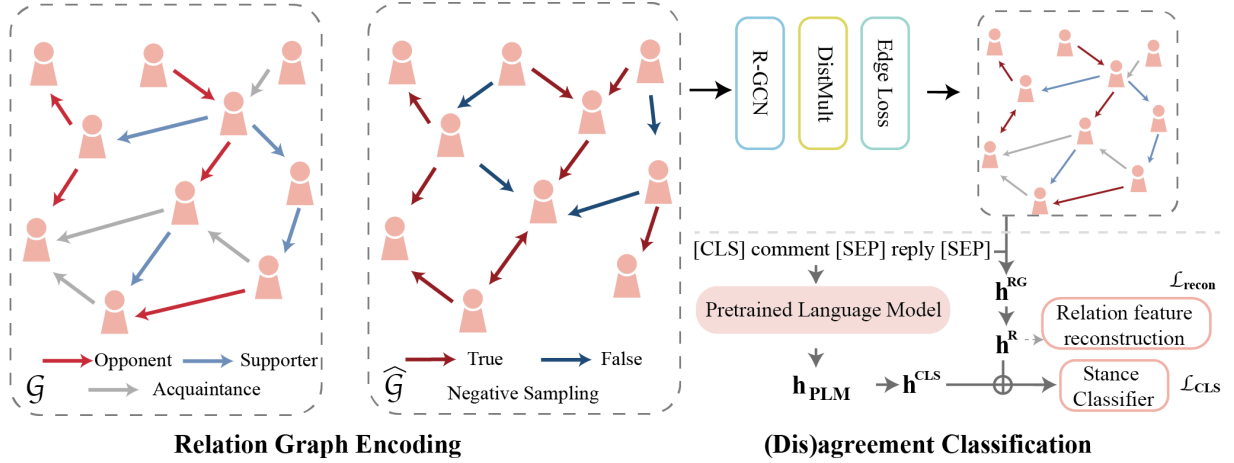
Opponent Supporter
$\mathcal{G}$ Acquaintance

True False
$\widehat{\mathcal{G}}$ Negative Sampling

R-GCN
DistMult
Edge Loss

[CLS] comment [SEP] reply [SEP]

Pretrained Language Model

$\mathbf{h_{PLM}}$ $\mathbf{h^{CLS}}$

$\mathbf{h^{RG}}$ $\mathcal{L}_{\mathbf{recon}}$

$\mathbf{h^{R}}$ Relation feature reconstruction

Stance Classifier $\mathcal{L}_{\mathbf{CLS}}$

Relation Graph Encoding

(Dis)agreement Classification